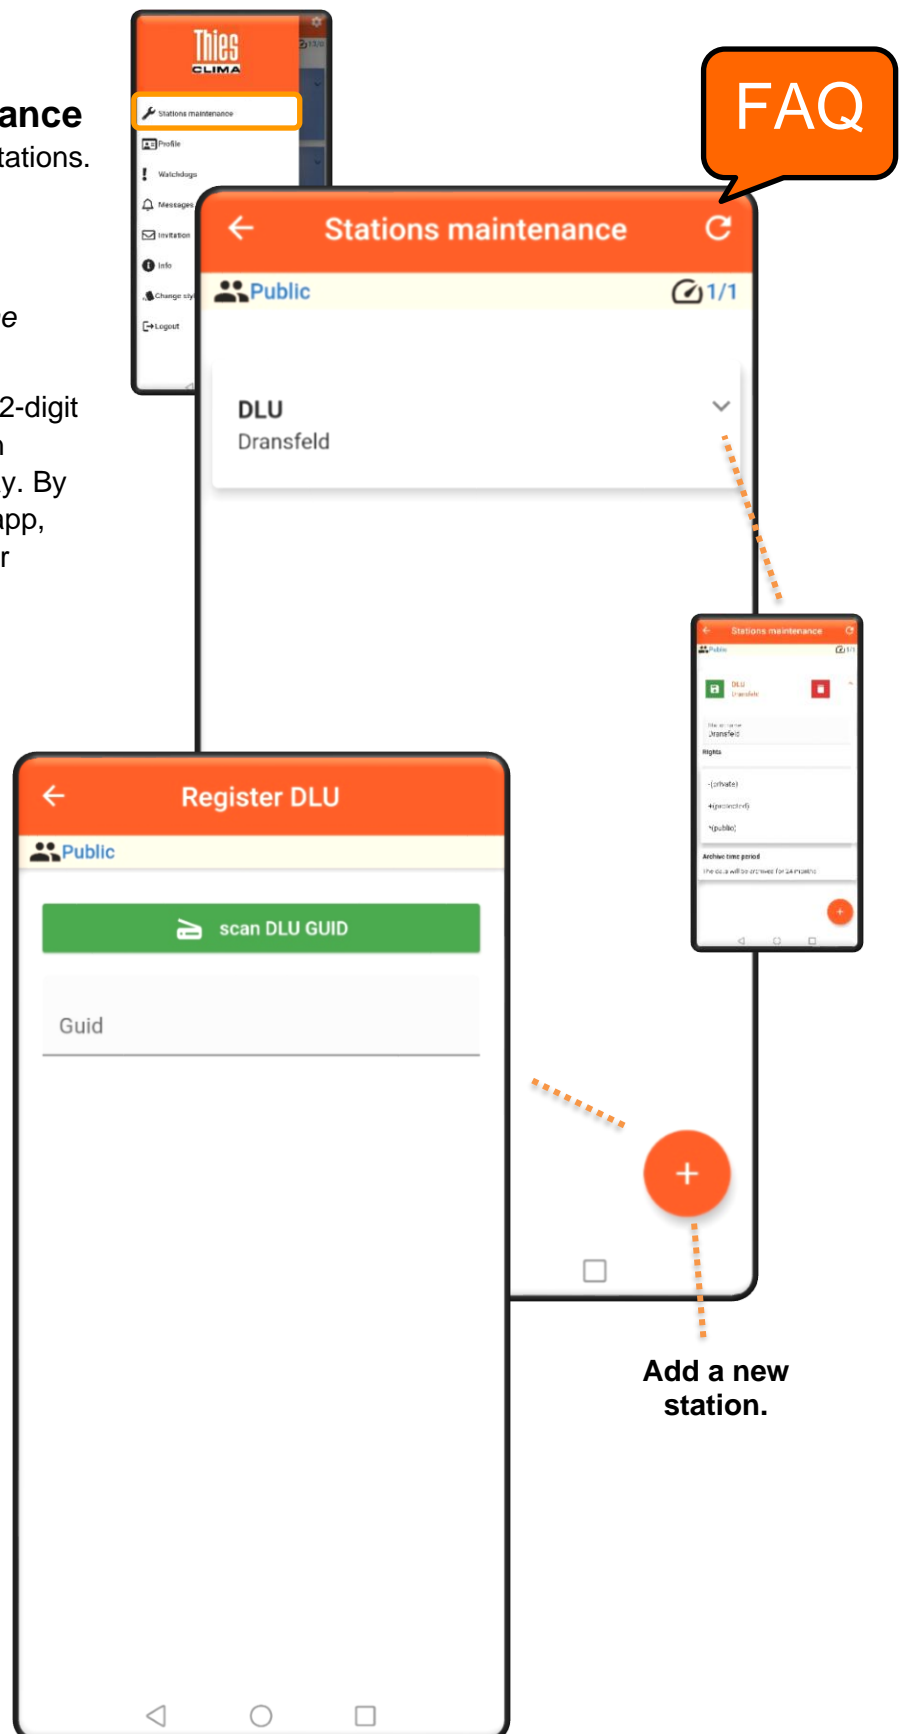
ance
tations.

e

2-digit
n
y. By
app,
r

Thies
CLIMA

Stations maintenance
Profile
Watchdogs
Messages
Invitation
Info
Change sty
Logout

FAQ

Stations maintenance
Public
1/1

DLU
Dransfeld

Stations maintenance
Public
1/1
DLU
Dransfeld
Dransfeld
Rights
-(private)
+(protected)
*(public)
Archive time period

Register DLU
Public
scan DLU GUID
Guid

Add a new station.